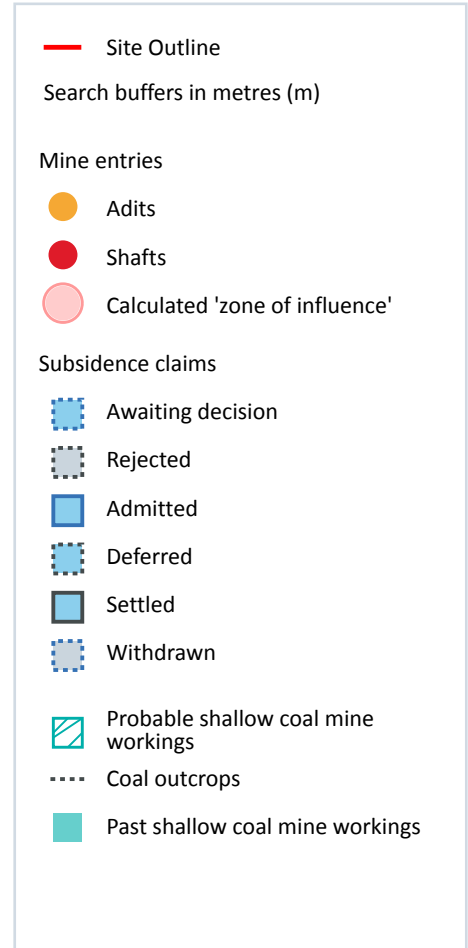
Site Outline

Search buffers in metres (m)

Mine entries

Adits

Shafts

Calculated 'zone of influence'

Subsidence claims

Awaiting decision

Rejected

Admitted

Deferred

Settled

Withdrawn

Probable shallow coal mine workings

Coal outcrops

Past shallow coal mine workings